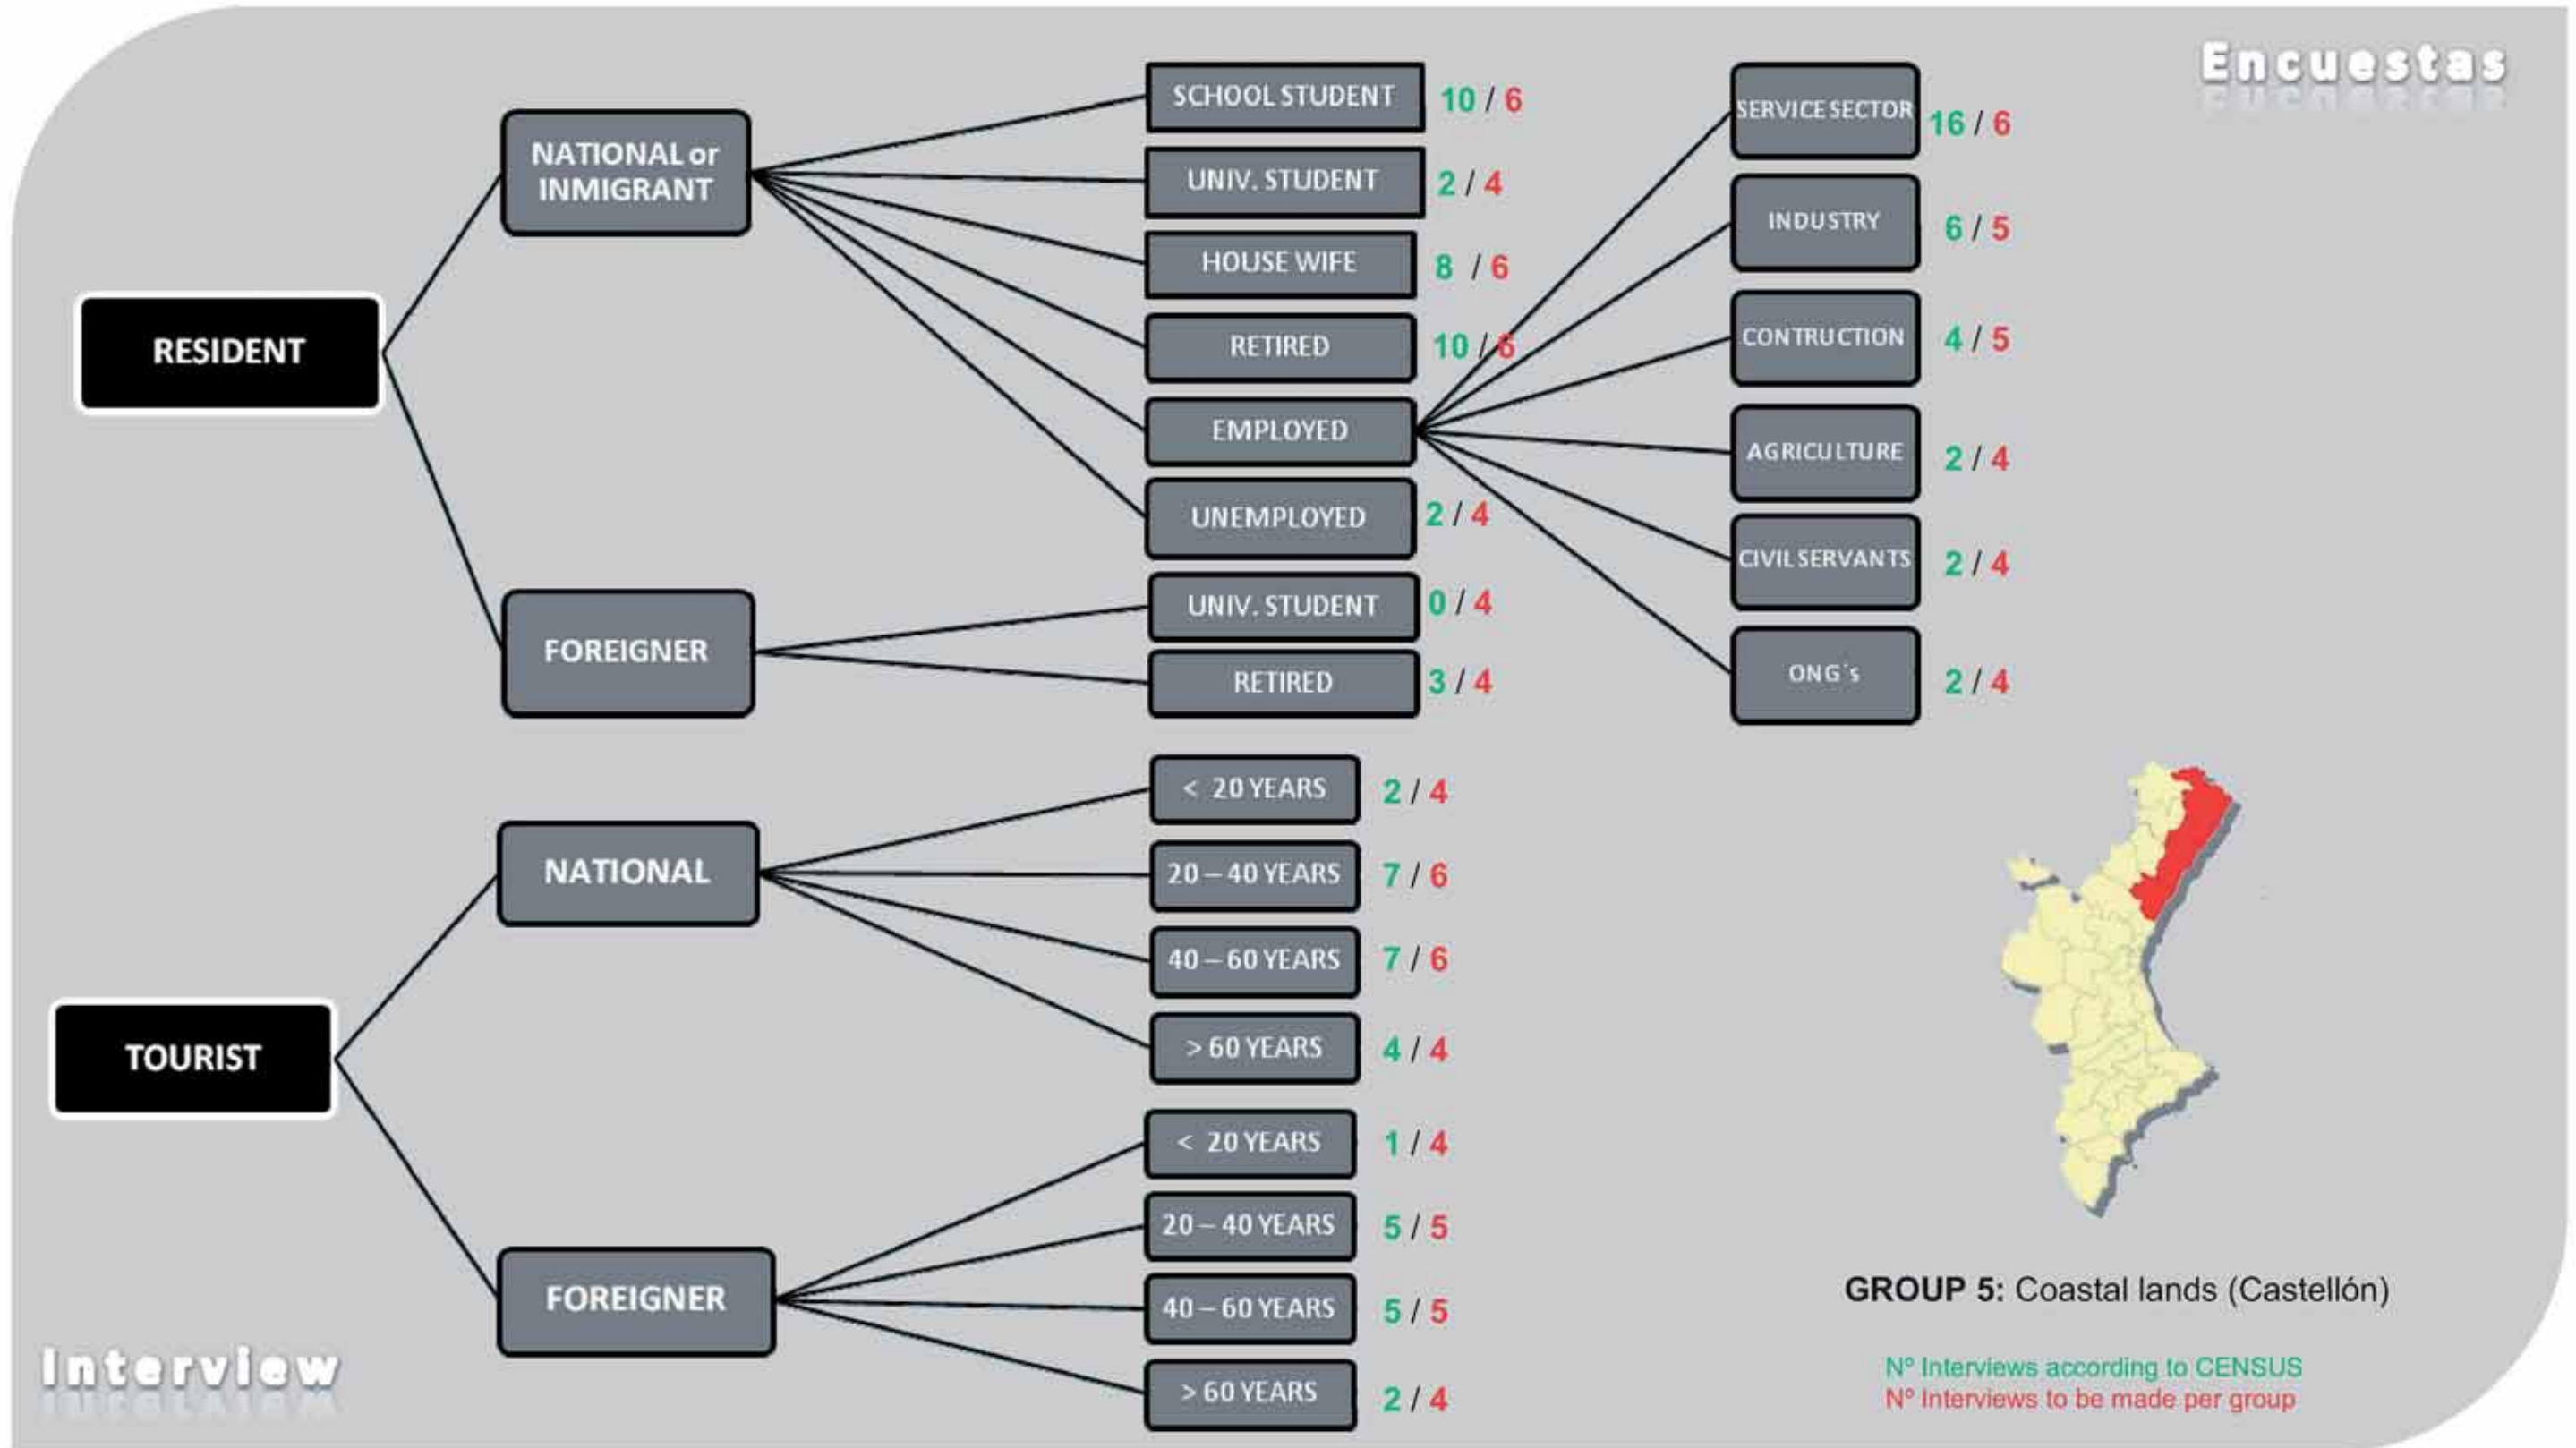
Encuestas

RESIDENT

NATIONAL or INMIGRANT

SCHOOL STUDENT 10 / 6
UNIV. STUDENT 2 / 4
HOUSE WIFE 8 / 6
RETIRED 10 / 6
EMPLOYED
UNEMPLOYED 2 / 4

SERVICE SECTOR 16 / 6
INDUSTRY 6 / 5
CONTRUCTION 4 / 5
AGRICULTURE 2 / 4
CIVIL SERVANTS 2 / 4
ONG´s 2 / 4

FOREIGNER

UNIV. STUDENT 0 / 4
RETIRED 3 / 4

TOURIST

NATIONAL

< 20 YEARS 2 / 4
20 – 40 YEARS 7 / 6
40 – 60 YEARS 7 / 6
> 60 YEARS 4 / 4

FOREIGNER

< 20 YEARS 1 / 4
20 – 40 YEARS 5 / 5
40 – 60 YEARS 5 / 5
> 60 YEARS 2 / 4

GROUP 5: Coastal lands (Castellón)

Nº Interviews according to CENSUS
Nº Interviews to be made per group

Interview